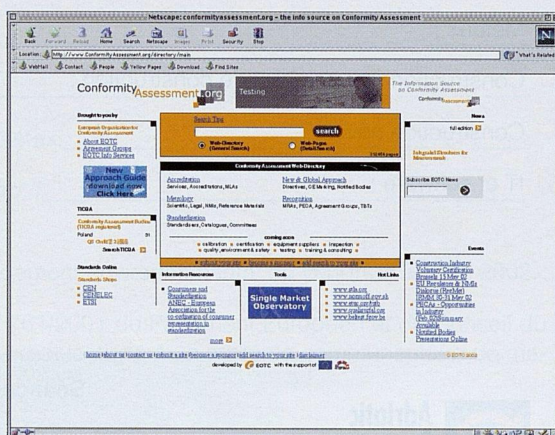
Netscape: conformityassessment.org - the info source on Conformity Assessment

Back Forward Reload Home Search Netscape Images Print Security Stop

Location: http://www.ConformityAssessment.org/directory/main

What's Related

WebMail Contact People Yellow Pages Download Find Sites

ConformityAssessment.org

Testing

The Information Source on Conformity Assessment

Brought to you by

European Organisation for Conformity Assessment

About EOTC
Agreement Groups
EOTC Info Services

Search Tips

search

Web Directory (General Search)

Web Pages (Detail Search)

News

full edition

Integrated Directory for Measurement

New Approach Guide download now Click Here

Conformity Assessment Web Directory

Accreditation
Services, Accreditations, MLAs

New & Global Approach
Directives, CE Marking, Notified Bodies

Metrology
Scientific, Legal, RMs, Reference Materials

Recognition
MRAs, PECA, Agreement Groups, TBTs

Standardisation
Standards.eu, Catalogues, Committees

coming soon
calibration certification equipment suppliers inspection quality, environment & safety testing training & consulting

submit your site become a sponsor add search to your site

Subscribe EOTC News

TICBA

Conformity Assessment Bodies (TICBA registered)

Poland

Search TICBA

Standards Online

Standards Shops
CEN
CENELEC
ETSI

Information Resources

Consumers and Standardisation
ANEC - European Association for the co-ordination of consumer representation in standardisation

more

Tools

Single Market Observatory

Hot Links

www.eota.org
www.eotcinfo.org
www.euro.cenelec.org
www.pecasee.org
www.labinfo.be

Events

Construction Industry Voluntary Certification Brussels 13 Mar 02
EU Regulations & Guidance Notified Bodies (Brochure)
SIMM 16-18 Mar 02
PECAs - Opportunities in Industry (Feb 02) Summary Available
Notified Bodies Presentations Online

home about us contact us submit a site become a sponsor add search to your site disclaimer

© EOTC 2002

developed by EOTC with the support of